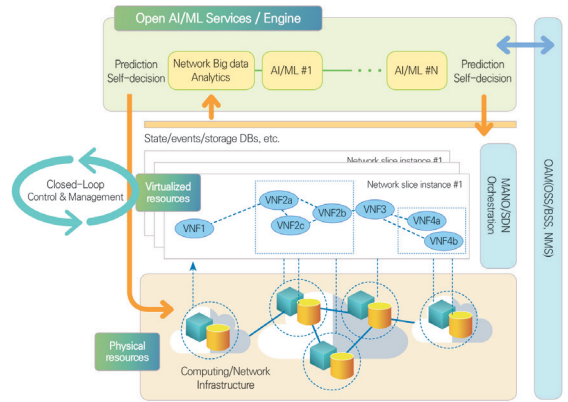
Open AI/ML Services / Engine

Prediction
Self-decision

Network Big data
Analytics

AI/ML #1

AI/ML #N

Prediction
Self-decision

State/events/storage DBs, etc.

Network slice instance #1

Network slice instance #1

Closed-Loop
Control & Management

Virtualized
resources

VNF1

VNF2a

VNF2b

VNF2c

VNF3

VNF4a

VNF4b

MANO/SDN
Orchestration

OAM(OSS/BSS, NMS)

Physical
resources

Computing/Network
Infrastructure